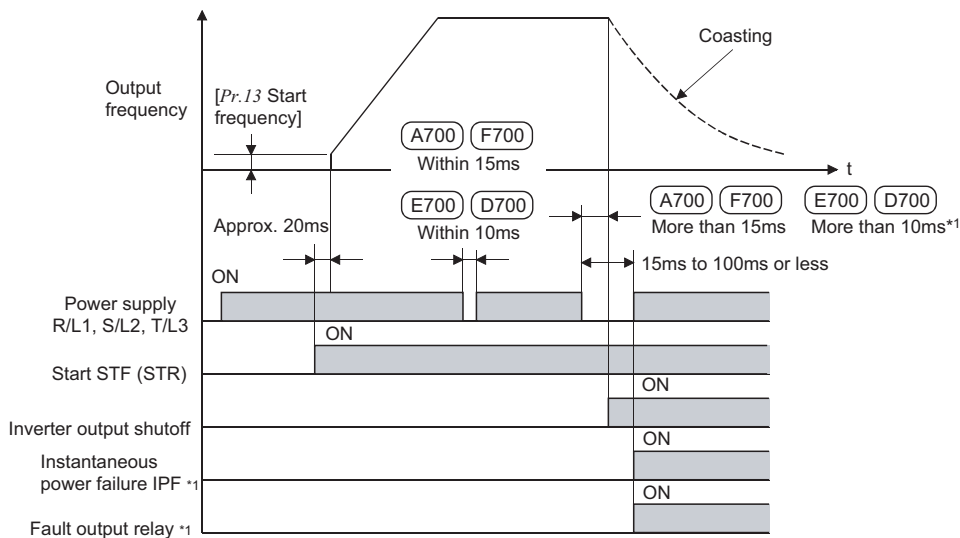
Coasting

Output frequency

[*Pr.13* Start frequency]

A700 F700
Within 15ms

t

E700 D700
Within 10ms

Approx. 20ms

A700 F700
More than 15ms

E700 D700
More than 10ms*1

15ms to 100ms or less

ON

Power supply R/L1, S/L2, T/L3

ON

Start STF (STR)

ON

Inverter output shutoff

ON

Instantaneous power failure IPF *1

ON

Fault output relay *1